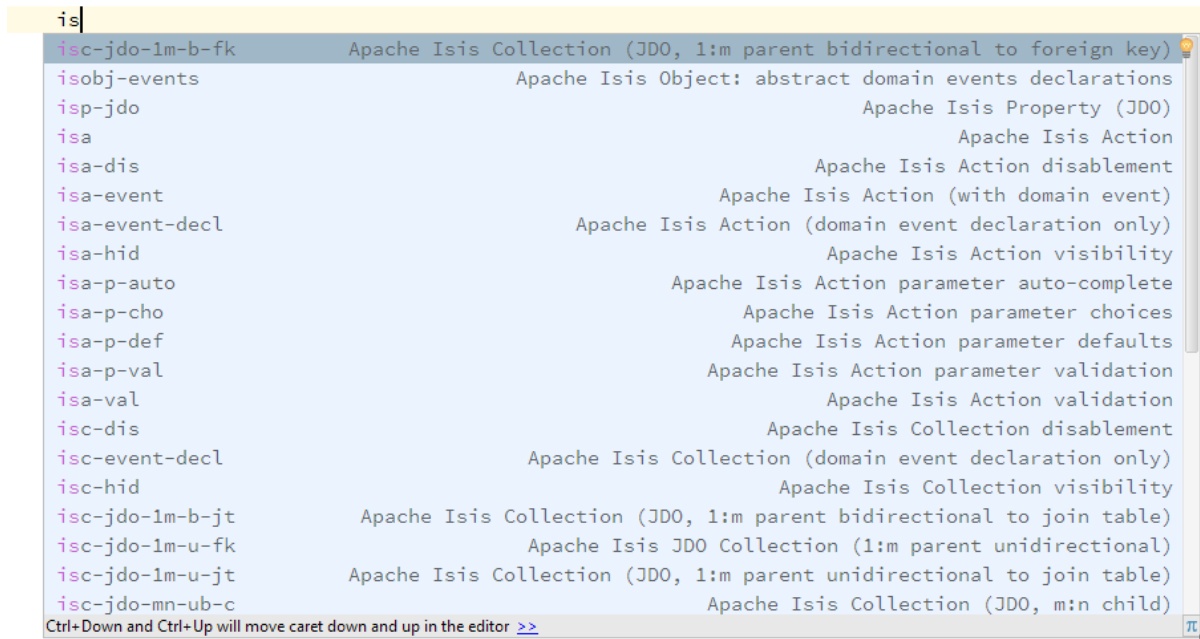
is

isc-jdo-1m-b-fk Apache Isis Collection (JDO, 1:m parent bidirectional to foreign key)
isobj-events Apache Isis Object: abstract domain events declarations
isp-jdo Apache Isis Property (JDO)
isa Apache Isis Action
isa-dis Apache Isis Action disablement
isa-event Apache Isis Action (with domain event)
isa-event-decl Apache Isis Action (domain event declaration only)
isa-hid Apache Isis Action visibility
isa-p-auto Apache Isis Action parameter auto-complete
isa-p-cho Apache Isis Action parameter choices
isa-p-def Apache Isis Action parameter defaults
isa-p-val Apache Isis Action parameter validation
isa-val Apache Isis Action validation
isc-dis Apache Isis Collection disablement
isc-event-decl Apache Isis Collection (domain event declaration only)
isc-hid Apache Isis Collection visibility
isc-jdo-1m-b-jt Apache Isis Collection (JDO, 1:m parent bidirectional to join table)
isc-jdo-1m-u-fk Apache Isis JDO Collection (1:m parent unidirectional)
isc-jdo-1m-u-jt Apache Isis Collection (JDO, 1:m parent unidirectional to join table)
isc-jdo-mn-ub-c Apache Isis Collection (JDO, m:n child)
Ctrl+Down and Ctrl+Up will move caret down and up in the editor >> π